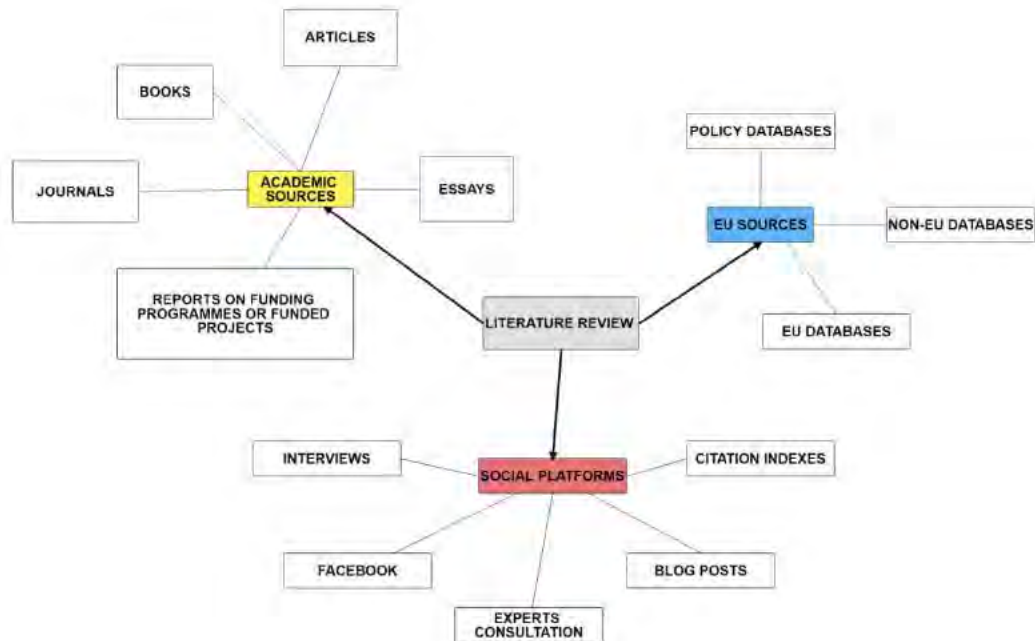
ARTICLES

BOOKS

JOURNALS

ACADEMIC SOURCES

ESSAYS

REPORTS ON FUNDING PROGRAMMES OR FUNDED PROJECTS

POLICY DATABASES

EU SOURCES

NON-EU DATABASES

EU DATABASES

LITERATURE REVIEW

INTERVIEWS

SOCIAL PLATFORMS

CITATION INDEXES

FACEBOOK

BLOG POSTS

EXPERTS CONSULTATION